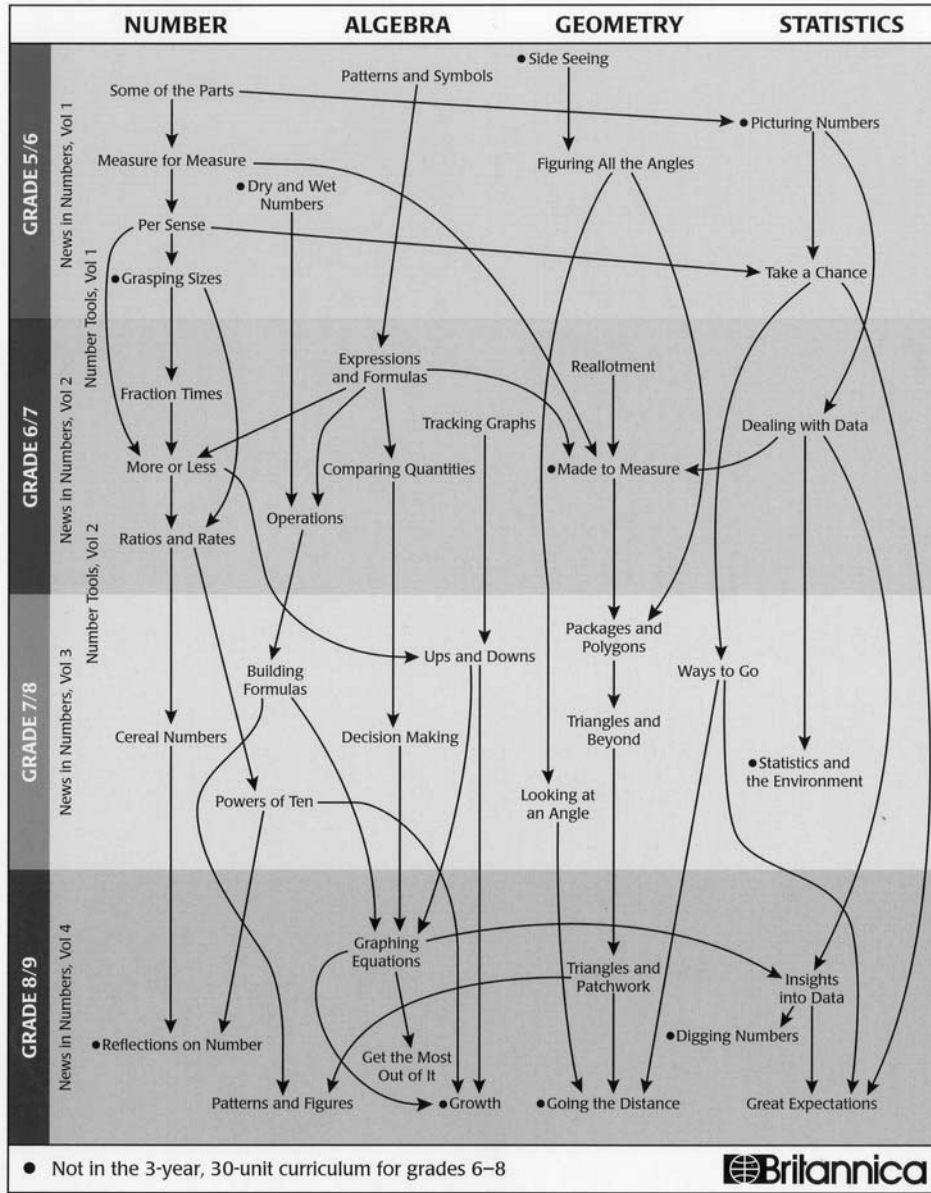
NUMBER ALGEBRA GEOMETRY STATISTICS

GRADE 5/6

News in Numbers, Vol 1

Number Tools, Vol 1

Some of the Parts

Patterns and Symbols

• Side Seeing

• Picturing Numbers

Measure for Measure

• Dry and Wet Numbers

Figuring All the Angles

Per Sense

Take a Chance

• Grasping Sizes

GRADE 6/7

News in Numbers, Vol 2

Number Tools, Vol 2

Expressions and Formulas

Reallotment

Fraction Times

Tracking Graphs

Dealing with Data

More or Less

Comparing Quantities

• Made to Measure

Operations

Ratios and Rates

GRADE 7/8

News in Numbers, Vol 3

Packages and Polygons

Ups and Downs

Building Formulas

Ways to Go

Triangles and Beyond

Cereal Numbers

Decision Making

• Statistics and the Environment

Looking at an Angle

Powers of Ten

GRADE 8/9

News in Numbers, Vol 4

Graphing Equations

Insights into Data

Triangles and Patchwork

• Digging Numbers

• Reflections on Number

Get the Most Out of It

Patterns and Figures

• Growth

• Going the Distance

Great Expectations

• Not in the 3-year, 30-unit curriculum for grades 6–8

Britannica